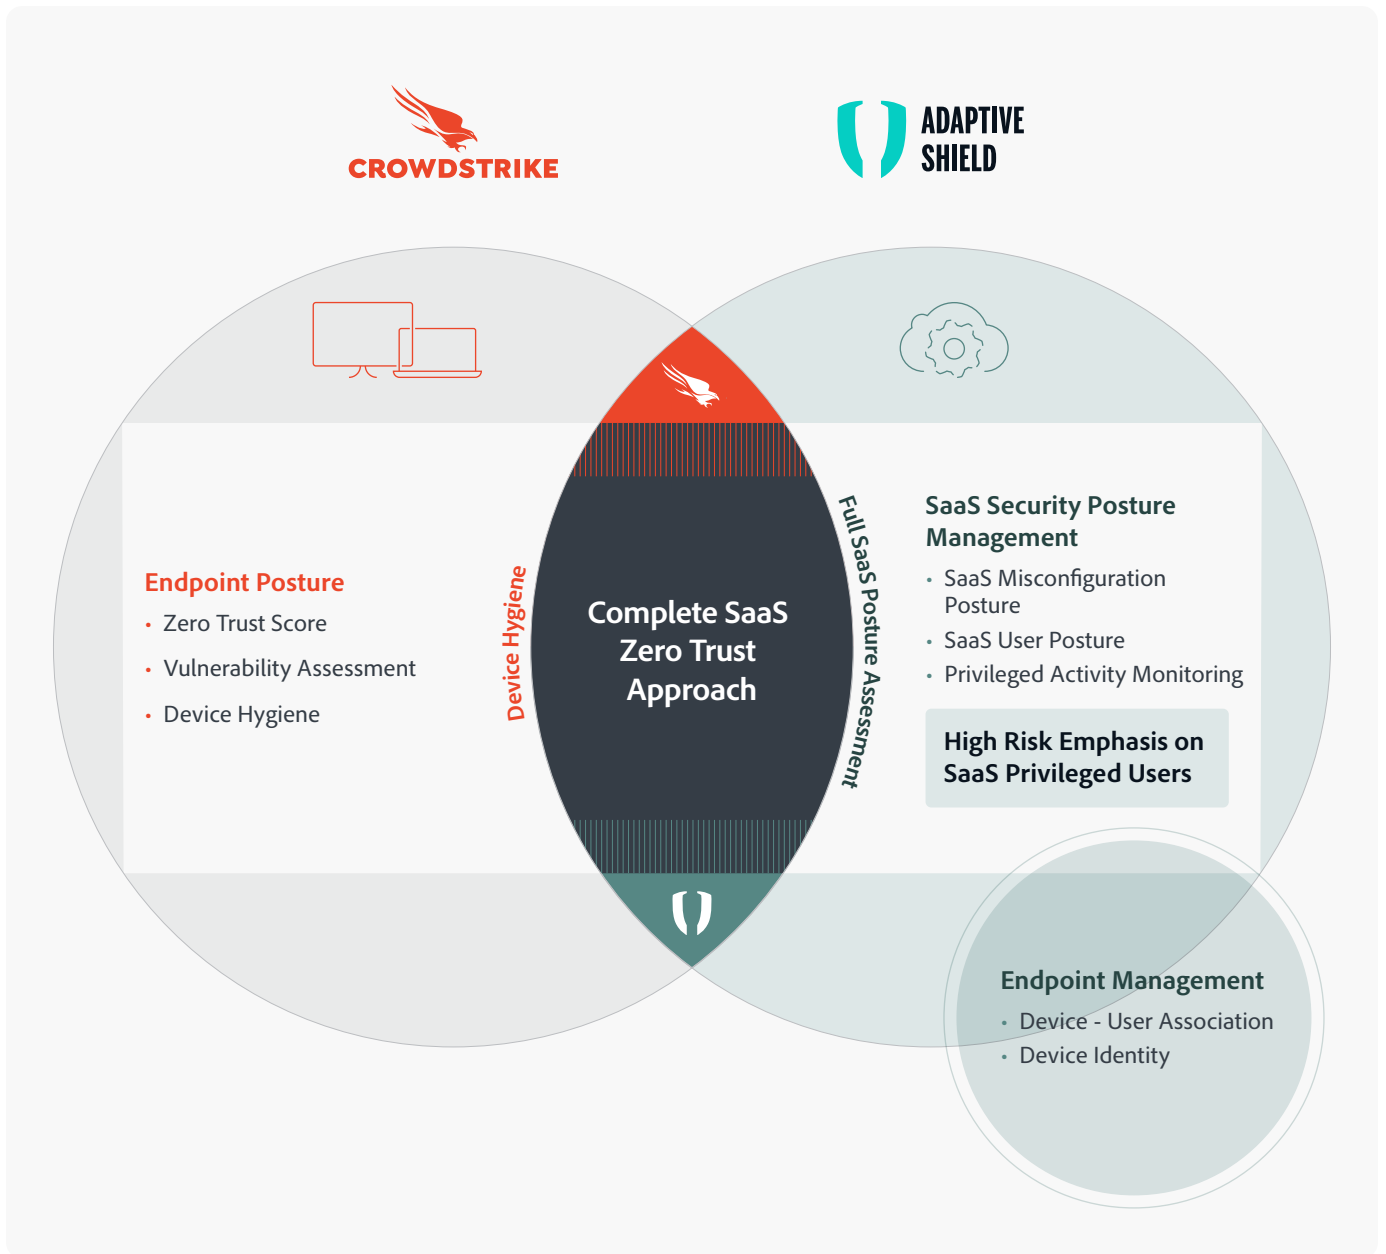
CROWDSTRIKE

ADAPTIVE SHIELD

Endpoint Posture
• Zero Trust Score
• Vulnerability Assessment
• Device Hygiene

Device Hygiene

Complete SaaS Zero Trust Approach

Full SaaS Posture Assessment

SaaS Security Posture Management
• SaaS Misconfiguration Posture
• SaaS User Posture
• Privileged Activity Monitoring

High Risk Emphasis on SaaS Privileged Users

Endpoint Management
• Device - User Association
• Device Identity